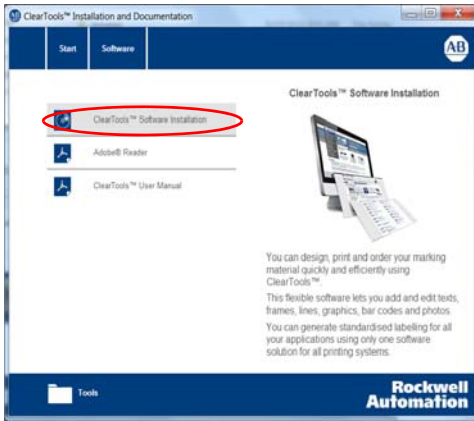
ClearTools™ Installation and Documentation

Start
Software

AB

ClearTools™ Software Installation
Adobe® Reader
ClearTools™ User Manual

ClearTools™ Software Installation

You can design, print and order your marking material quickly and efficiently using ClearTools™.
This flexible software lets you add and edit texts, frames, lines, graphics, bar codes and photos.
You can generate standardised labelling for all your applications using only one software solution for all printing systems.

Tools

Rockwell Automation